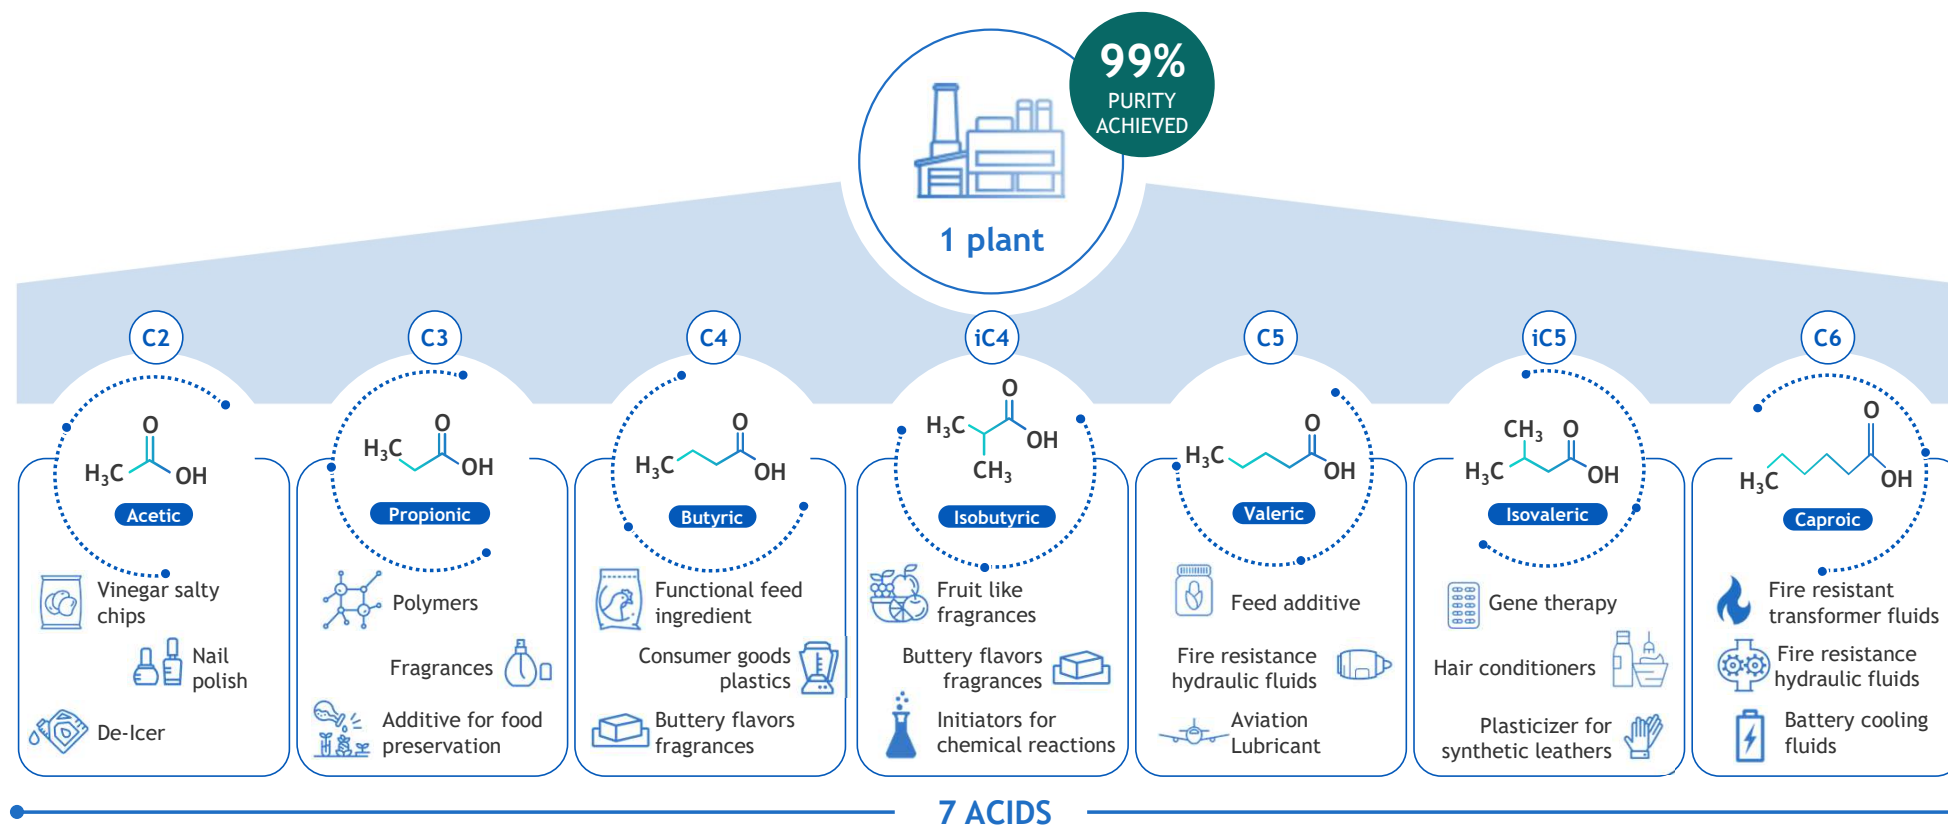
99%
PURITY
ACHIEVED

1 plant

C2

O
$H_3C$ OH
Acetic

Vinegar salty chips

Nail polish

De-Icer

C3

O
$H_3C$ OH
Propionic

Polymers

Fragrances

Additive for food preservation

C4

O
$H_3C$ OH
Butyric

Functional feed ingredient

Consumer goods plastics

Buttery flavors fragrances

iC4

O
$H_3C$ OH
$CH_3$
Isobutyric

Fruit like fragrances

Buttery flavors fragrances

Initiators for chemical reactions

C5

O
$H_3C$ OH
Valeric

Feed additive

Fire resistance hydraulic fluids

Aviation Lubricant

iC5

$CH_3$ O
$H_3C$ OH
Isovaleric

Gene therapy

Hair conditioners

Plasticizer for synthetic leathers

C6

O
$H_3C$ OH
Caproic

Fire resistant transformer fluids

Fire resistance hydraulic fluids

Battery cooling fluids

7 ACIDS